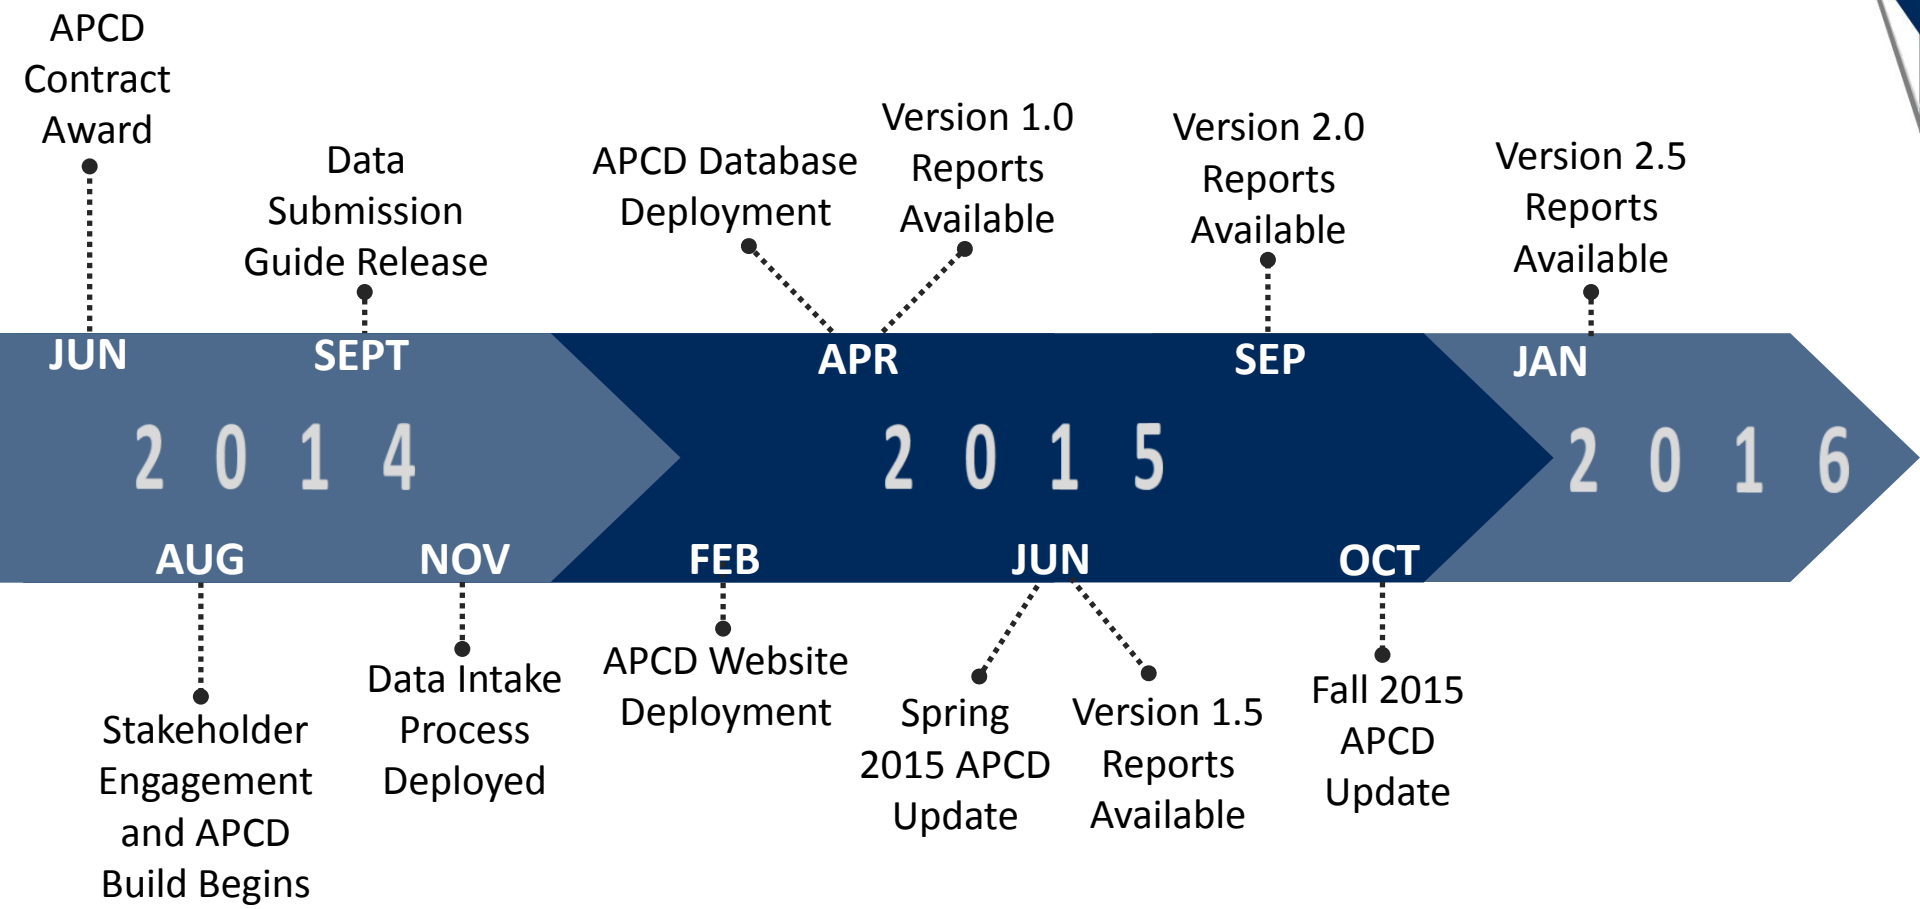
APCD Contract Award

Data Submission Guide Release

APCD Database Deployment

Version 1.0 Reports Available

Version 2.0 Reports Available

Version 2.5 Reports Available

JUN

SEPT

APR

SEP

JAN

2014

2015

2016

AUG

NOV

FEB

JUN

OCT

Stakeholder Engagement and APCD Build Begins

Data Intake Process Deployed

APCD Website Deployment

Spring 2015 APCD Update

Version 1.5 Reports Available

Fall 2015 APCD Update